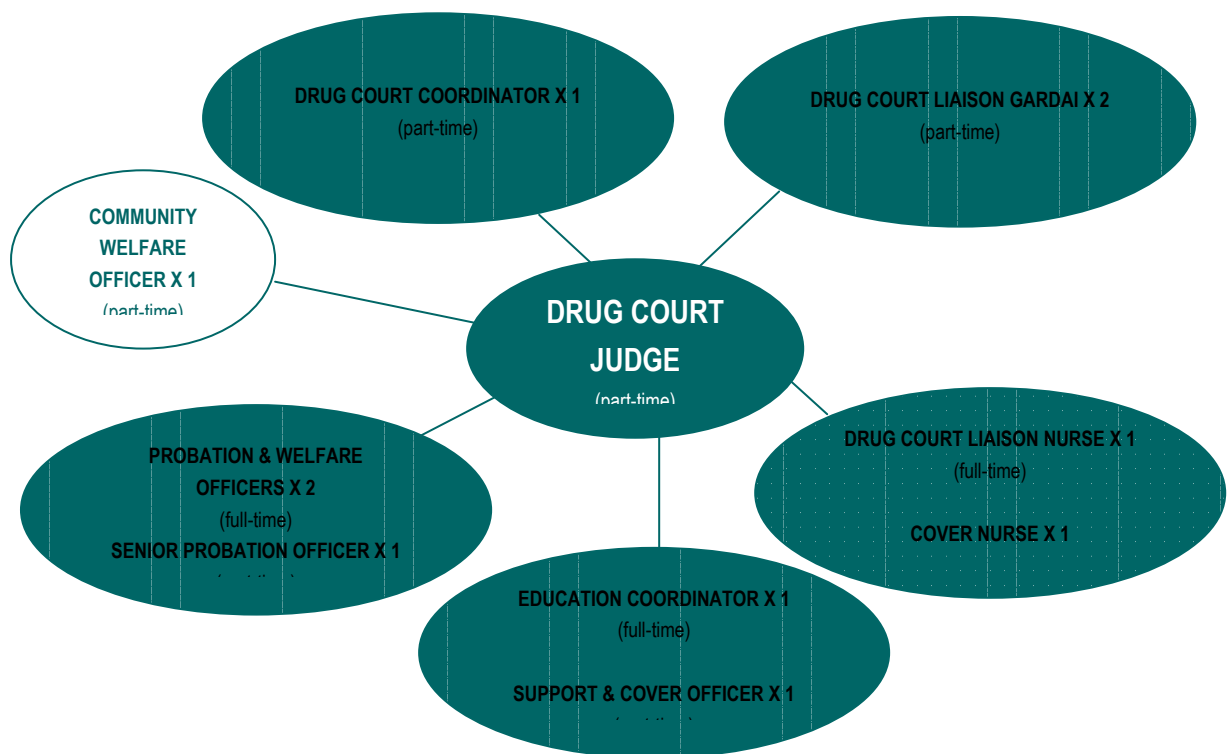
DRUG COURT COORDINATOR X 1
(part-time)

DRUG COURT LIAISON GARDAI X 2
(part-time)

COMMUNITY WELFARE OFFICER X 1
(part-time)

DRUG COURT JUDGE
(part-time)

PROBATION & WELFARE OFFICERS X 2
(full-time)
SENIOR PROBATION OFFICER X 1
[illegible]

DRUG COURT LIAISON NURSE X 1
(full-time)

COVER NURSE X 1

EDUCATION COORDINATOR X 1
(full-time)

SUPPORT & COVER OFFICER X 1
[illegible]